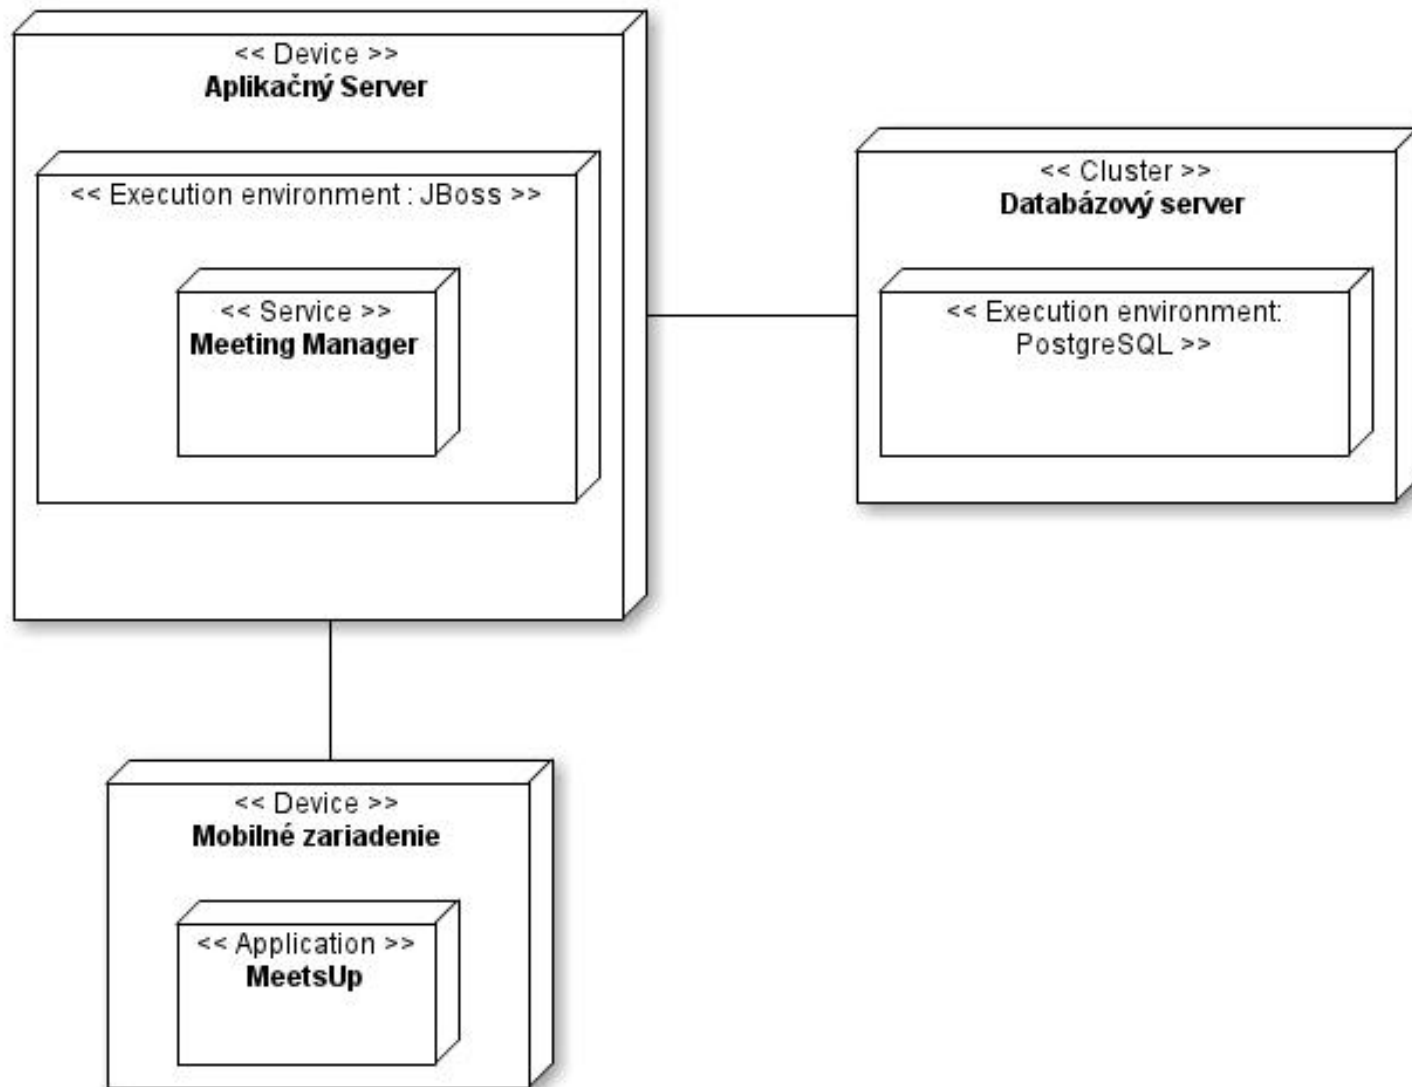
<< Device >>
**Aplikačný Server**

<< Execution environment : JBoss >>

<< Service >>
**Meeting Manager**

<< Cluster >>
**Databázový server**

<< Execution environment: PostgreSQL >>

<< Device >>
**Mobilné zariadenie**

<< Application >>
**MeetsUp**